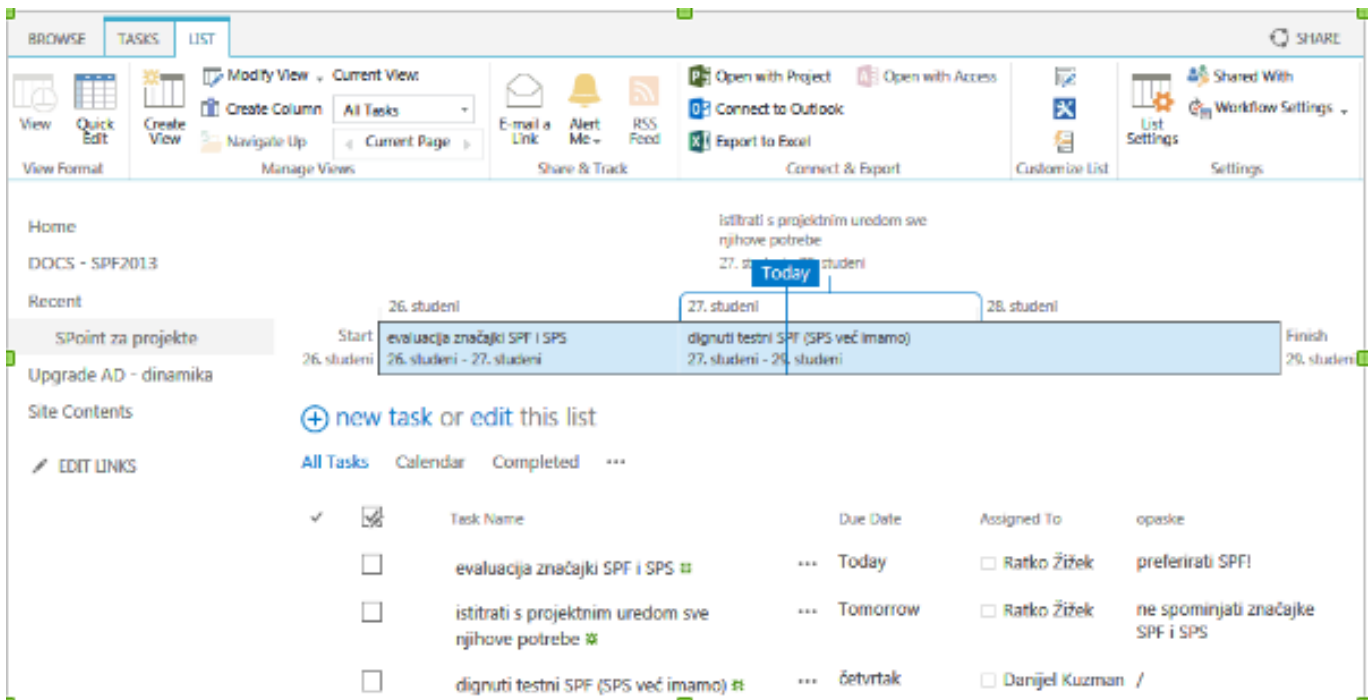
BROWSE TASKS LIST

SHARE

View Quick Edit
View Format

Create View
Modify View Create Column Navigate Up
Current View:
All Tasks
Current Page
Manage Views

E-mail a Link
Alert Me
RSS Feed
Share & Track

Open with Project
Connect to Outlook
Export to Excel
Open with Access
Connect & Export

Customize List

List Settings
Shared With
Workflow Settings
Settings

Home
DOCS - SPF2013
Recent
SPoint za projekte
Upgrade AD - dinamika
Site Contents
EDIT LINKS

istitrati s projektnim uredom sve njihove potrebe
27. stu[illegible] studeni
Today
26. studeni
27. studeni
28. studeni
Start
26. studeni
evaluacija značajki SPF i SPS
26. studeni - 27. studeni
dignuti testni SPF (SPS već imamo)
27. studeni - 29. studeni
Finish
29. studeni

new task or edit this list

All Tasks Calendar Completed ···

| ✓ | | Task Name | | Due Date | Assigned To | opaske |
|---|---|---|---|---|---|---|
| | | evaluacija značajki SPF i SPS | ··· | Today | Ratko Žižek | preferirati SPF! |
| | | istitrati s projektnim uredom sve njihove potrebe | ··· | Tomorrow | Ratko Žižek | ne spominjati značajke SPF i SPS |
| | | dignuti testni SPF (SPS već imamo) | ··· | četvrtak | Danijel Kuzman | / |